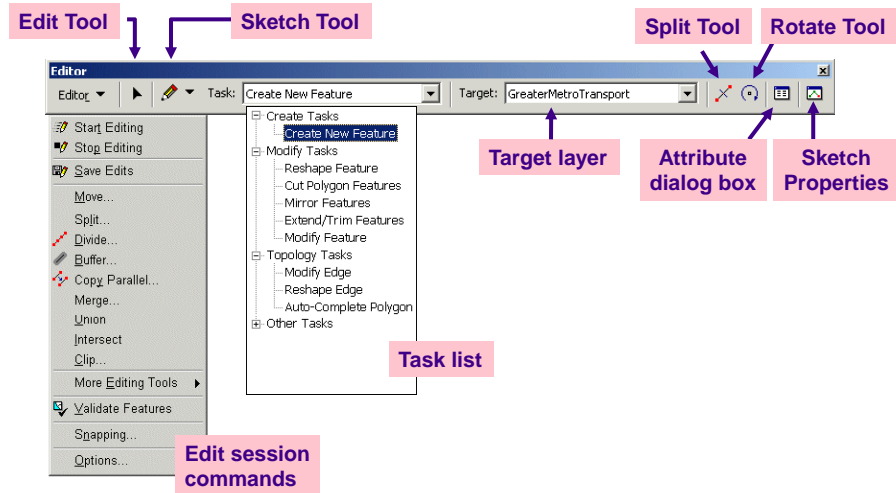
Edit Tool

Sketch Tool

Split Tool

Rotate Tool

Editor

Editor ▼

Task: Create New Feature

Target: GreaterMetroTransport

Start Editing
Stop Editing
Save Edits
Move...
Split...
Divide...
Buffer...
Copy Parallel...
Merge...
Union
Intersect
Clip...
More Editing Tools
Validate Features
Snapping...
Options...

Create Tasks
Create New Feature
Modify Tasks
Reshape Feature
Cut Polygon Features
Mirror Features
Extend/Trim Features
Modify Feature
Topology Tasks
Modify Edge
Reshape Edge
Auto-Complete Polygon
Other Tasks

Target layer

Attribute dialog box

Sketch Properties

Task list

Edit session commands